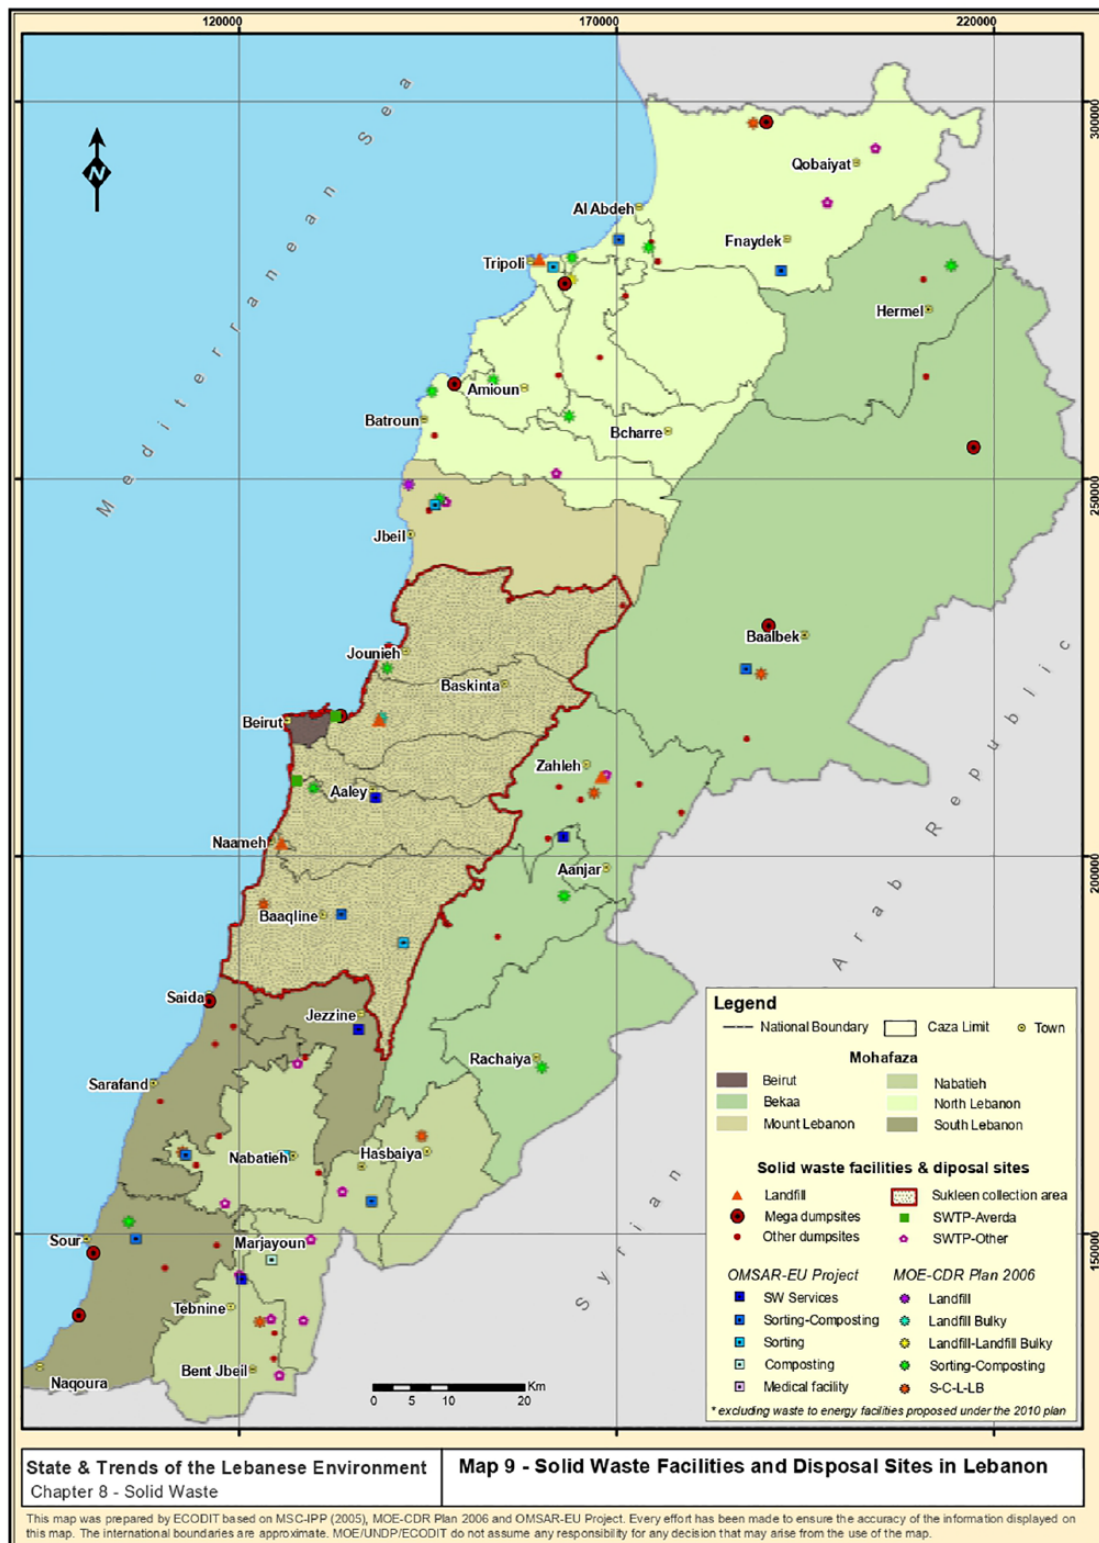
120000
170000
220000
300000
250000
200000
150000

Mediterranean Sea

Syrian Arab Republic

Qobaiyat
Al Abdeh
Fnaydek
Tripoli
Hermel
Amioun
Batroun
Bcharre
Jbeil
Baalbek
Jounieh
Baskinta
Beirut
Zahleh
Aaley
Naameh
Aanjar
Baaqline
Saida
Jezzine
Rachaiya
Sarafand
Nabatieh
Hasbaiya
Sour
Marjayoun
Tebnine
Bent Jbeil
Naqoura

Km
0 5 10 20

Legend
National Boundary
Caza Limit
Town

Mohafaza
Beirut
Nabatieh
Bekaa
North Lebanon
Mount Lebanon
South Lebanon

Solid waste facilities & diposal sites
Landfill
Sukleen collection area
Mega dumpsites
SWTP-Averda
Other dumpsites
SWTP-Other

OMSAR-EU Project
SW Services
Sorting-Composting
Sorting
Composting
Medical facility

MOE-CDR Plan 2006
Landfill
Landfill Bulky
Landfill-Landfill Bulky
Sorting-Composting
S-C-L-LB

* excluding waste to energy facilities proposed under the 2010 plan

State & Trends of the Lebanese Environment
Chapter 8 - Solid Waste

Map 9 - Solid Waste Facilities and Disposal Sites in Lebanon

This map was prepared by ECODIT based on MSC-IPP (2005), MOE-CDR Plan 2006 and OMSAR-EU Project. Every effort has been made to ensure the accuracy of the information displayed on this map. The international boundaries are approximate. MOE/UNDP/ECODIT do not assume any responsibility for any decision that may arise from the use of the map.